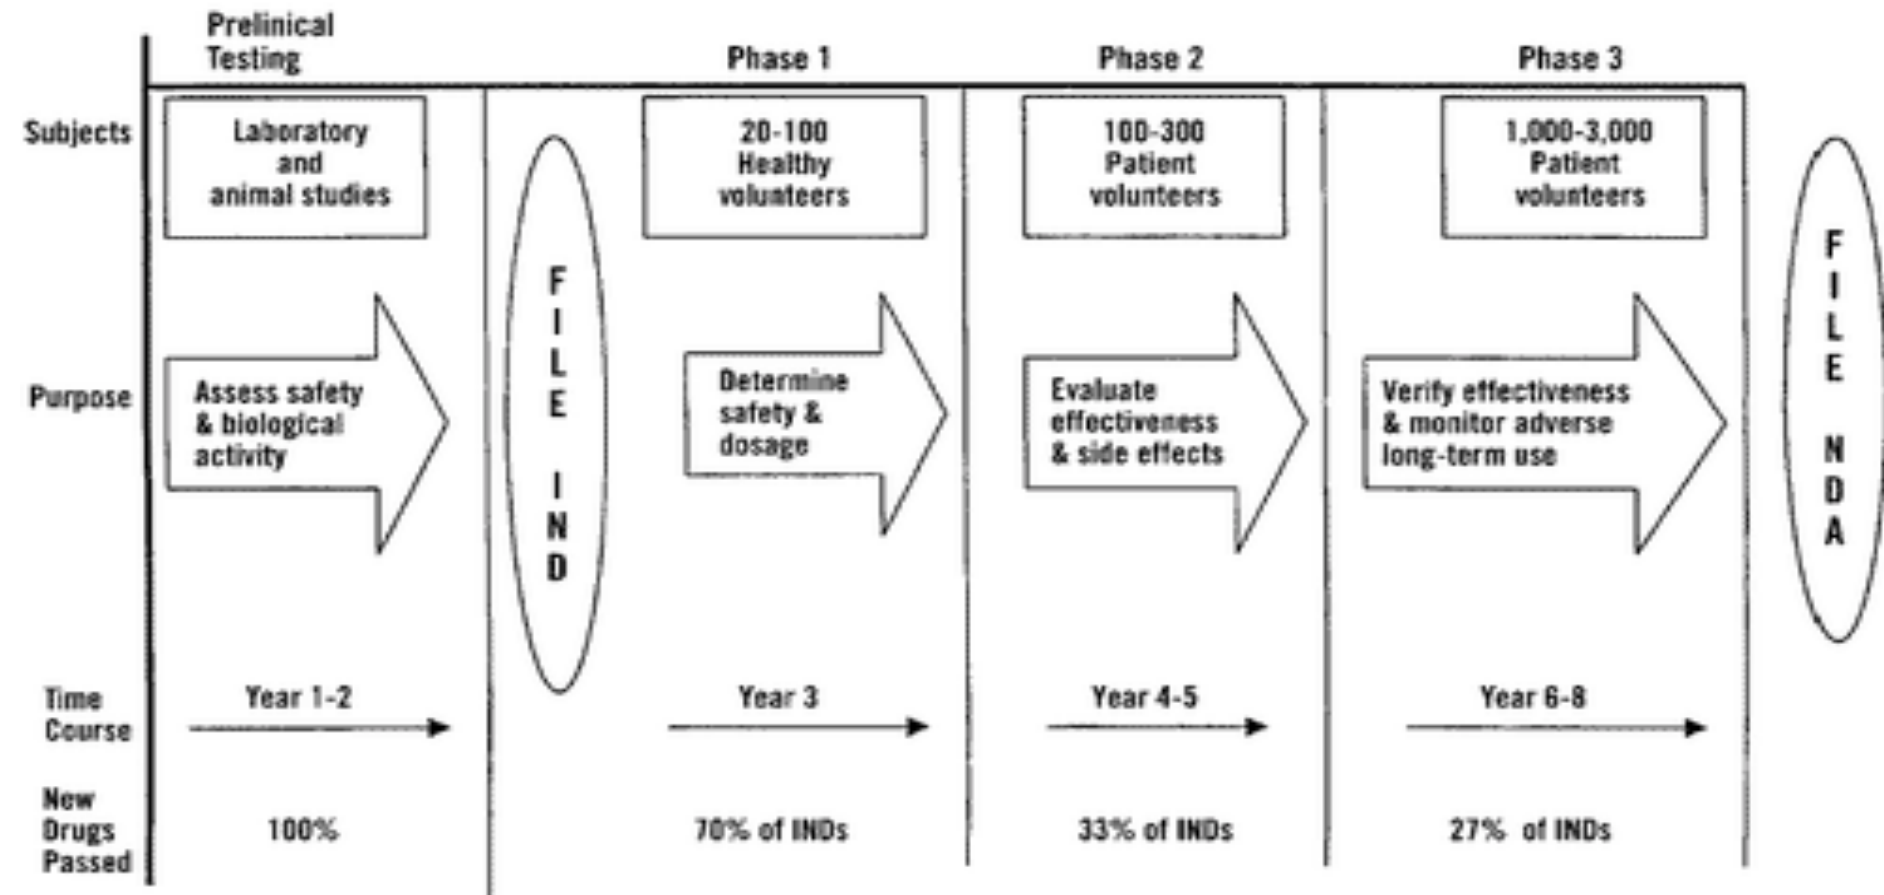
| | Prelinical Testing | | Phase 1 | Phase 2 | Phase 3 | |
|---|---|---|---|---|---|---|
| Subjects | Laboratory and animal studies | FILE IND | 20-100 Healthy volunteers | 100-300 Patient volunteers | 1,000-3,000 Patient volunteers | FILE NDA |
| Purpose | Assess safety & biological activity | | Determine safety & dosage | Evaluate effectiveness & side effects | Verify effectiveness & monitor adverse long-term use | |
| Time Course | Year 1-2 | | Year 3 | Year 4-5 | Year 6-8 | |
| New Drugs Passed | 100% | | 70% of INDs | 33% of INDs | 27% of INDs | |